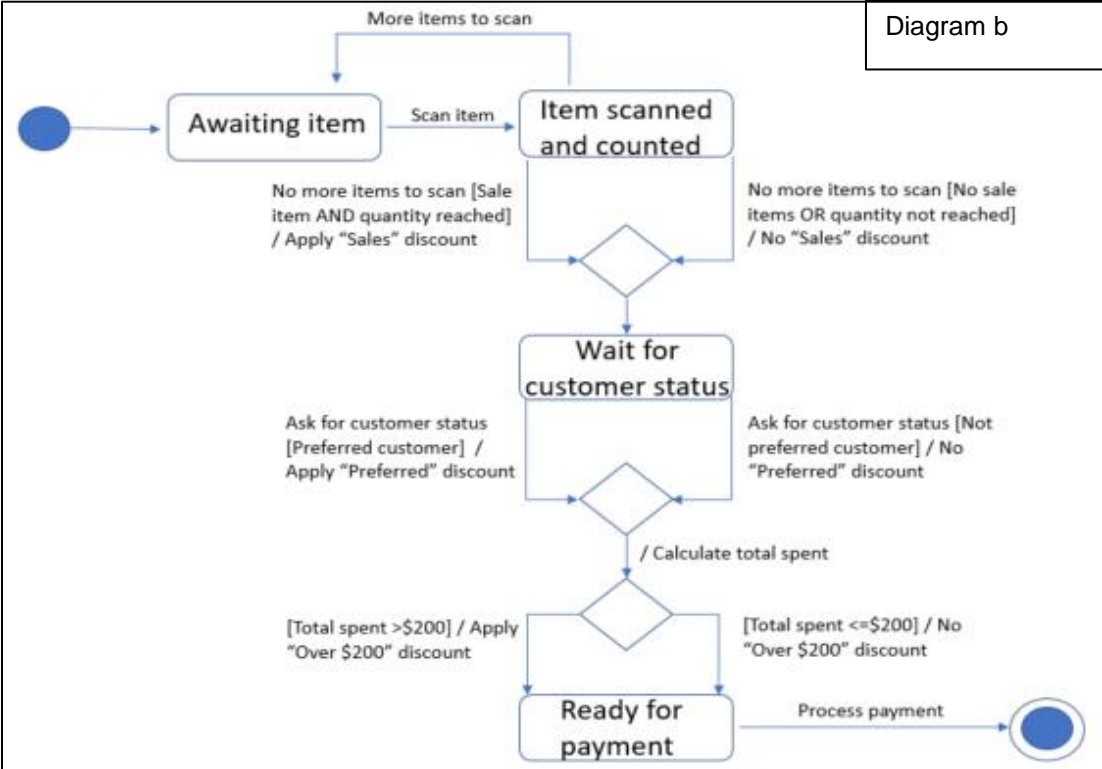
Diagram b

More items to scan

Awaiting item

Scan item

Item scanned and counted

No more items to scan [Sale item AND quantity reached] / Apply “Sales” discount

No more items to scan [No sale items OR quantity not reached] / No “Sales” discount

Wait for customer status

Ask for customer status [Preferred customer] / Apply “Preferred” discount

Ask for customer status [Not preferred customer] / No “Preferred” discount

/ Calculate total spent

[Total spent >\$200] / Apply “Over \$200” discount

[Total spent <=\$200] / No “Over \$200” discount

Ready for payment

Process payment